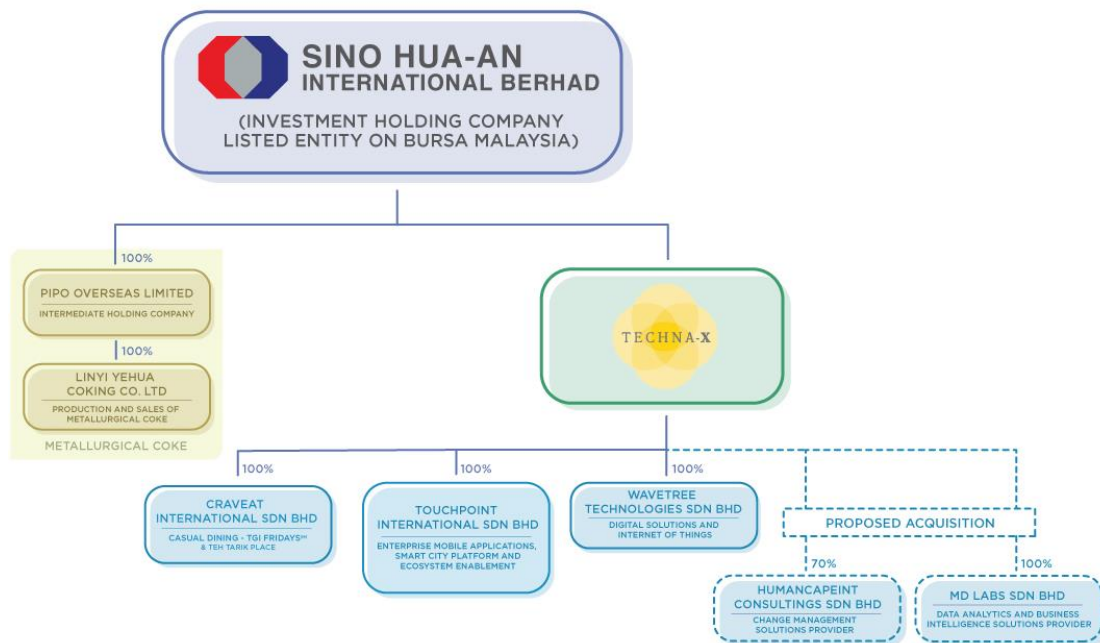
SINO HUA-AN
INTERNATIONAL BERHAD

(INVESTMENT HOLDING COMPANY
LISTED ENTITY ON BURSA MALAYSIA)

100%

PIPO OVERSEAS LIMITED
INTERMEDIATE HOLDING COMPANY

100%

LINYI YEHUA
COKING CO. LTD
PRODUCTION AND SALES OF METALLURGICAL COKE

METALLURGICAL COKE

TECHNA-X

100%

CRAVEAT
INTERNATIONAL SDN BHD
CASUAL DINING - TGI FRIDAYS™ & TEH TARIK PLACE

100%

TOUCHPOINT
INTERNATIONAL SDN BHD
ENTERPRISE MOBILE APPLICATIONS, SMART CITY PLATFORM AND ECOSYSTEM ENABLEMENT

100%

WAVETREE
TECHNOLOGIES SDN BHD
DIGITAL SOLUTIONS AND INTERNET OF THINGS

PROPOSED ACQUISITION

70%

HUMANCAPEINT
CONSULTINGS SDN BHD
CHANGE MANAGEMENT SOLUTIONS PROVIDER

100%

MD LABS SDN BHD
DATA ANALYTICS AND BUSINESS INTELLIGENCE SOLUTIONS PROVIDER